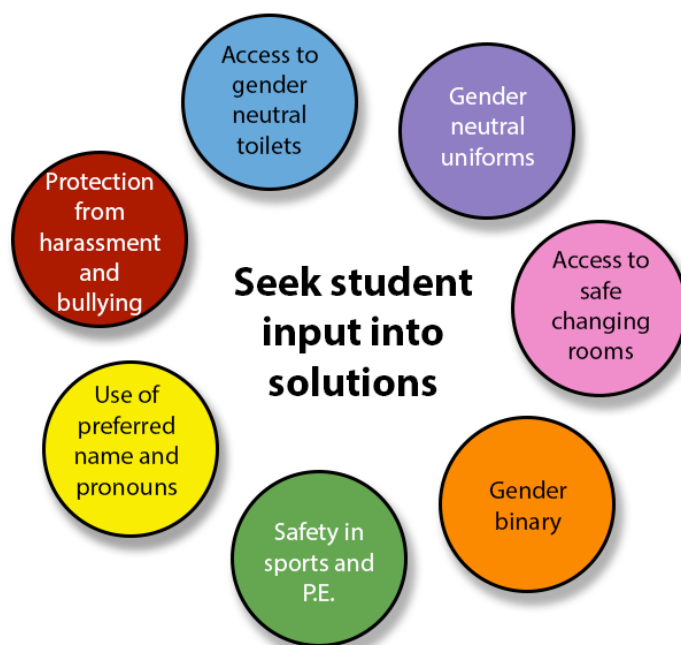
Seek student input into solutions

Access to gender neutral toilets

Gender neutral uniforms

Access to safe changing rooms

Gender binary

Safety in sports and P.E.

Use of preferred name and pronouns

Protection from harassment and bullying